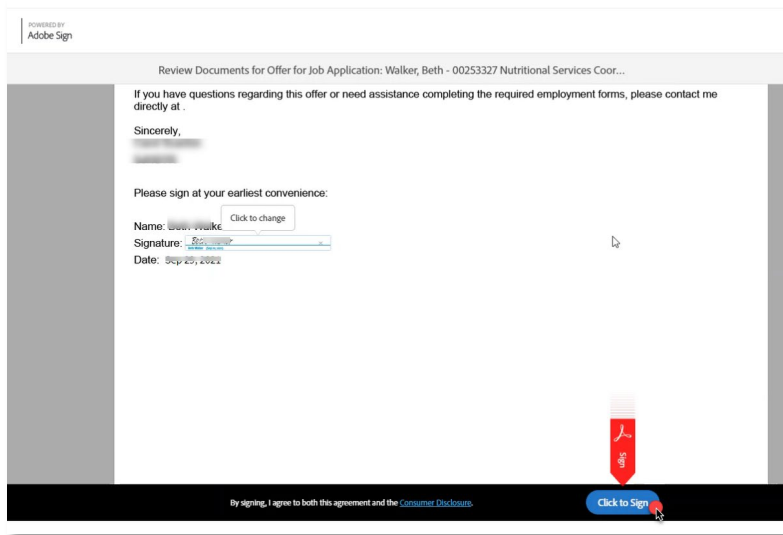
POWERED BY
Adobe Sign

Review Documents for Offer for Job Application: Walker, Beth - 00253327 Nutritional Services Coor...

If you have questions regarding this offer or need assistance completing the required employment forms, please contact me directly at .

Sincerely,
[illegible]
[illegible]

Please sign at your earliest convenience:

Name: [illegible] Walke
Click to change
Signature: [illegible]
Date: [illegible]

Sign

By signing, I agree to both this agreement and the Consumer Disclosure.

Click to Sign